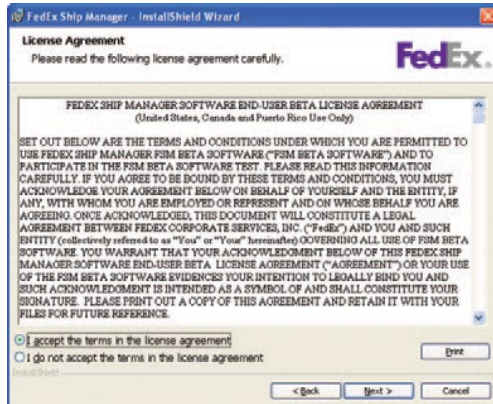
FedEx Ship Manager - InstallShield Wizard

License Agreement
Please read the following license agreement carefully.

FedEx.

FEDEX SHIP MANAGER SOFTWARE END-USER BETA LICENSE AGREEMENT
(United States, Canada and Puerto Rico Use Only)

SET OUT BELOW ARE THE TERMS AND CONDITIONS UNDER WHICH YOU ARE PERMITTED TO USE FEDEX SHIP MANAGER FSM BETA SOFTWARE ("FSM BETA SOFTWARE") AND TO PARTICIPATE IN THE FSM BETA SOFTWARE TEST. PLEASE READ THIS INFORMATION CAREFULLY. IF YOU AGREE TO BE BOUND BY THESE TERMS AND CONDITIONS, YOU MUST ACKNOWLEDGE YOUR AGREEMENT BELOW ON BEHALF OF YOURSELF AND THE ENTITY, IF ANY, WITH WHOM YOU ARE EMPLOYED OR REPRESENT AND ON WHOSE BEHALF YOU ARE AGREEING. ONCE ACKNOWLEDGED, THIS DOCUMENT WILL CONSTITUTE A LEGAL AGREEMENT BETWEEN FEDEX CORPORATE SERVICES, INC. ("FedEx") AND YOU AND SUCH ENTITY (collectively referred to as "You" or "Your" hereinafter) GOVERNING ALL USE OF FSM BETA SOFTWARE. YOU WARRANT THAT YOUR ACKNOWLEDGEMENT BELOW OF THIS FEDEX SHIP MANAGER SOFTWARE END-USER BETA LICENSE AGREEMENT ("AGREEMENT") OR YOUR USE OF THE FSM BETA SOFTWARE EVIDENCES YOUR INTENTION TO LEGALLY BIND YOU AND SUCH ACKNOWLEDGMENT IS INTENDED AS A SYMBOL OF AND SHALL CONSTITUTE YOUR SIGNATURE. PLEASE PRINT OUT A COPY OF THIS AGREEMENT AND RETAIN IT WITH YOUR FILES FOR FUTURE REFERENCE.

I accept the terms in the license agreement
I do not accept the terms in the license agreement

Print

InstallShield

< Back
Next >
Cancel